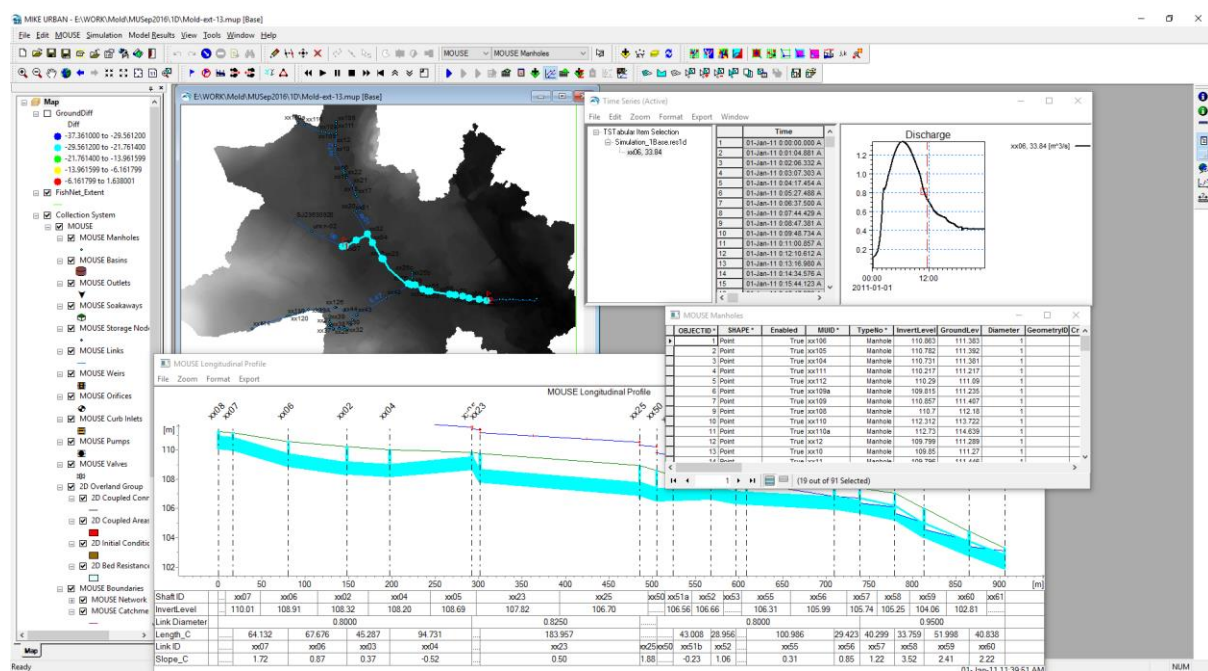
MIKE URBAN - E:\WORK\Mold\MUSep2016\1D\Mold-ext-13.mup [Base]

File Edit MOUSE Simulation Model Results View Tools Window Help

MOUSE MOUSE Manholes

Map
GroundDiff
Diff
-37.361000 to -29.561200
-29.561200 to -21.761400
-21.761400 to -13.961599
-13.961599 to -6.161799
-6.161799 to 1.638001
FishNet_Extent
Collection System
MOUSE
MOUSE Manholes
MOUSE Basins
MOUSE Outlets
MOUSE Soakaways
MOUSE Storage Nod
MOUSE Links
MOUSE Weirs
MOUSE Orifices
MOUSE Curb Inlets
MOUSE Pumps
MOUSE Valves
2D Overland Group
2D Coupled Conn
2D Coupled Areas
2D Initial Conditic
2D Bed Resistanc
MOUSE Boundaries
MOUSE Network
MOUSE Catchme

Map

Ready

E:\WORK\Mold\MUSep2016\1D\Mold-ext-13.mup [Base]

Time Series (Active)
File Edit Zoom Format Export Window
TSTabular Item Selection
Simulation_1Base.res1d
xx06, 33.84

| | Time |
|---|---|
| 1 | 01-Jan-11 0:00:00.000 A |
| 2 | 01-Jan-11 0:01:04.881 A |
| 3 | 01-Jan-11 0:02:06.332 A |
| 4 | 01-Jan-11 0:03:07.303 A |
| 5 | 01-Jan-11 0:04:17.454 A |
| 6 | 01-Jan-11 0:05:27.488 A |
| 7 | 01-Jan-11 0:06:37.500 A |
| 8 | 01-Jan-11 0:07:44.429 A |
| 9 | 01-Jan-11 0:08:47.381 A |
| 10 | 01-Jan-11 0:09:48.734 A |
| 11 | 01-Jan-11 0:11:00.857 A |
| 12 | 01-Jan-11 0:12:10.612 A |
| 13 | 01-Jan-11 0:13:16.980 A |
| 14 | 01-Jan-11 0:14:34.576 A |
| 15 | 01-Jan-11 0:15:44.123 A |

Discharge
xx06, 33.84 [m^3/s]
1.2
1.0
0.8
0.6
0.4
0.2
00:00
2011-01-01
12:00

MOUSE Manholes

| OBJECTID * | SHAPE * | Enabled | MUID * | TypeNo * | InvertLevel | GroundLev | Diameter | GeometryID | Cr |
|---|---|---|---|---|---|---|---|---|---|
| 1 | Point | True | xx106 | Manhole | 110.863 | 111.383 | 1 | | |
| 2 | Point | True | xx105 | Manhole | 110.782 | 111.392 | 1 | | |
| 3 | Point | True | xx104 | Manhole | 110.731 | 111.381 | 1 | | |
| 4 | Point | True | xx111 | Manhole | 110.217 | 111.217 | 1 | | |
| 5 | Point | True | xx112 | Manhole | 110.29 | 111.09 | 1 | | |
| 6 | Point | True | xx109a | Manhole | 109.815 | 111.235 | 1 | | |
| 7 | Point | True | xx109 | Manhole | 110.857 | 111.407 | 1 | | |
| 8 | Point | True | xx108 | Manhole | 110.7 | 112.18 | 1 | | |
| 9 | Point | True | xx110 | Manhole | 112.312 | 113.722 | 1 | | |
| 10 | Point | True | xx110a | Manhole | 112.73 | 114.639 | 1 | | |
| 11 | Point | True | xx12 | Manhole | 109.799 | 111.289 | 1 | | |
| 12 | Point | True | xx10 | Manhole | 109.85 | 111.27 | 1 | | |

1 (19 out of 91 Selected)

MOUSE Longitudinal Profile
File Zoom Format Export
MOUSE Longitudinal Profile
xx08 xx07 xx06 xx02 xx04 xx23 xx25 xx50
[m]
110
108
106
104
102
0 50 100 150 200 250 300 350 400 450 500 550 600 650 700 750 800 850 900 [m]

| Shaft ID | xx07 | xx06 | xx02 | xx04 | xx05 | xx23 | xx25 | xx50 | xx51a | xx52 | xx53 | xx55 | xx56 | xx57 | xx58 | xx59 | xx60 | xx61 |
|---|---|---|---|---|---|---|---|---|---|---|---|---|---|---|---|---|---|---|
| InvertLevel | 110.01 | 108.91 | 108.32 | 108.20 | 108.69 | 107.82 | 106.70 | | 106.56 | 106.66 | | 106.31 | 105.99 | 105.74 | 105.25 | 104.06 | 102.81 | |
| Link Diameter | 0.8000 | | | | | 0.8250 | | | | | | 0.8000 | | | 0.9500 | | | |
| Length_C | 64.132 | 67.676 | 45.287 | 94.731 | | 183.957 | | | 43.008 | 28.956 | | 100.986 | | 29.423 | 40.299 | 33.759 | 51.998 | 40.838 |
| Link ID | xx07 | xx06 | xx03 | xx04 | | xx23 | | xx25 | xx50 | xx51b | xx52 | xx55 | | xx56 | xx57 | xx58 | xx59 | xx60 |
| Slope_C | 1.72 | 0.87 | 0.37 | -0.52 | | 0.50 | | 1.88 | -0.23 | 1.06 | | 0.31 | | 0.85 | 1.22 | 3.52 | 2.41 | 2.22 |

01-Jan-11 11:39:51 AM
NUM